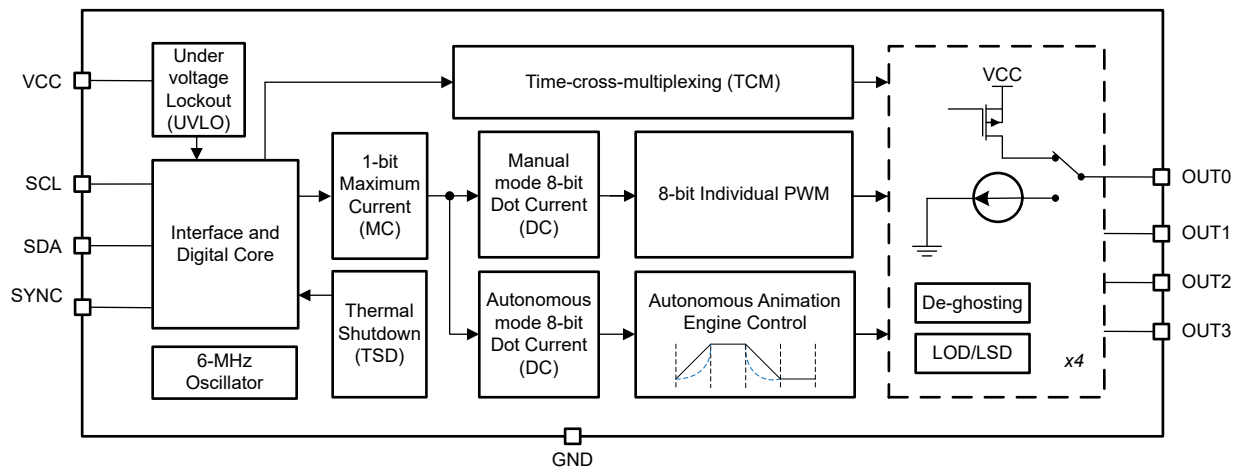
VCC

Under voltage Lockout (UVLO)

Time-cross-multiplexing (TCM)

VCC

SCL

SDA

SYNC

Interface and Digital Core

1-bit Maximum Current (MC)

Manual mode 8-bit Dot Current (DC)

8-bit Individual PWM

OUT0

OUT1

OUT2

OUT3

Thermal Shutdown (TSD)

Autonomous mode 8-bit Dot Current (DC)

Autonomous Animation Engine Control

De-ghosting

LOD/LSD

x4

6-MHz Oscillator

GND